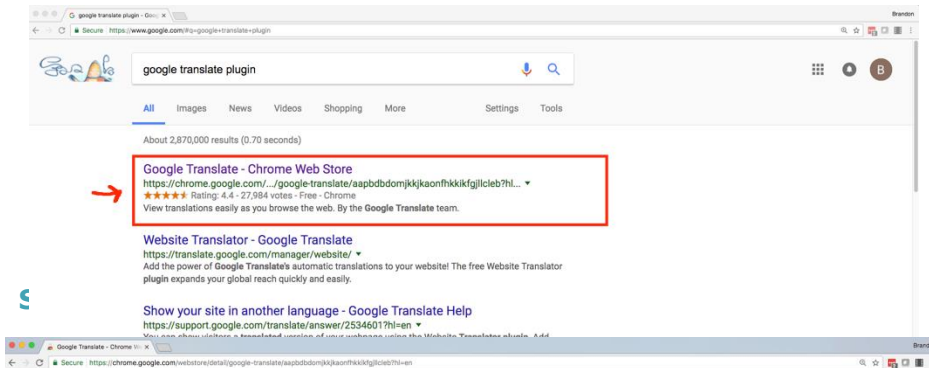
google translate plugin - Goo ×

Brandon

Secure https://www.google.com/#q=google+translate+plugin

google translate plugin

B

All Images News Videos Shopping More Settings Tools

About 2,870,000 results (0.70 seconds)

Google Translate - Chrome Web Store
https://chrome.google.com/.../google-translate/aapbdbdomjkkjkaonfhkkikfgjllcleb?hl... ▾
★★★★★ Rating: 4.4 - 27,984 votes - Free - Chrome
View translations easily as you browse the web. By the Google Translate team.

Website Translator - Google Translate
https://translate.google.com/manager/website/ ▾
Add the power of Google Translate's automatic translations to your website! The free Website Translator plugin expands your global reach quickly and easily.

S

Show your site in another language - Google Translate Help
https://support.google.com/translate/answer/2534601?hl=en ▾
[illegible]

Google Translate - Chrome W ×

Brand

Secure https://chrome.google.com/webstore/detail/google-translate/aapbdbdomjkkjkaonfhkkikfgjllcleb?hl=en